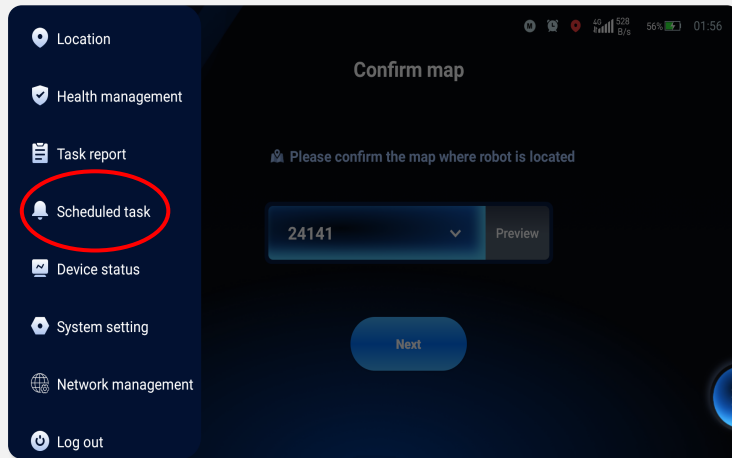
Location

Health management

Task report

Scheduled task

Device status

System setting

Network management

Log out

4G 528 B/s 56% 01:56

Confirm map

Please confirm the map where robot is located

24141

Preview

Next